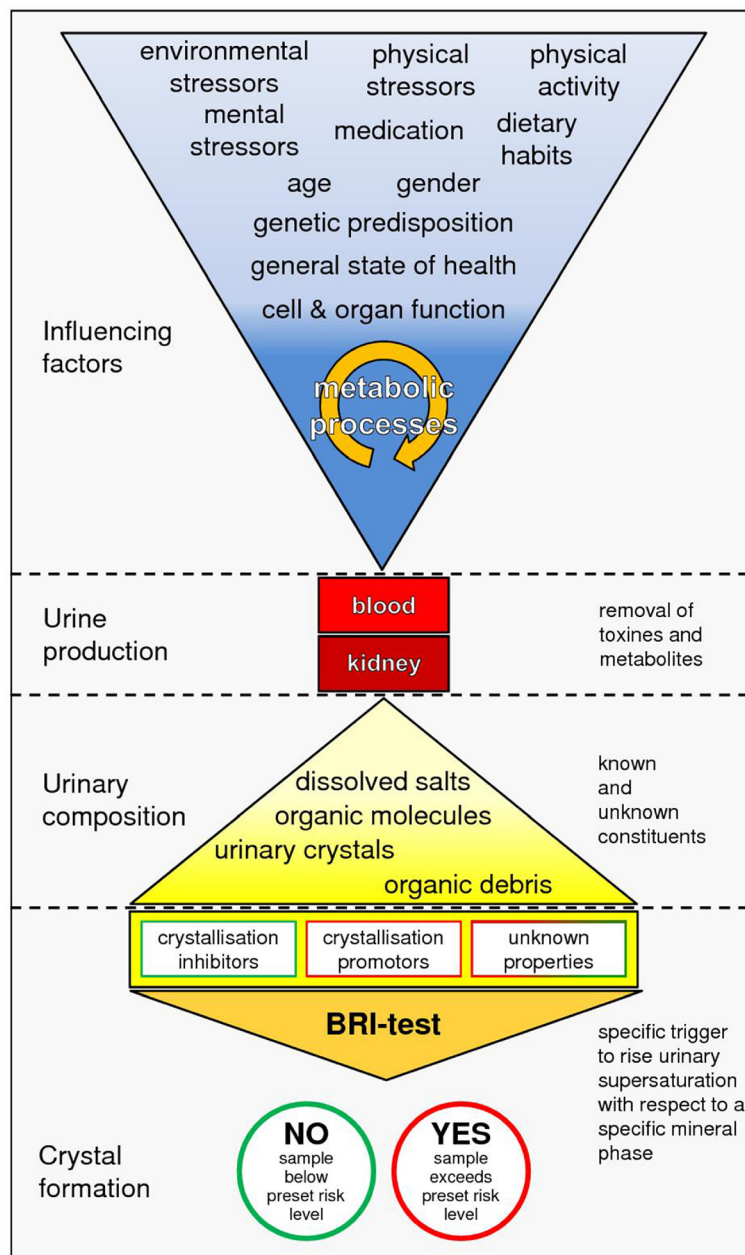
environmental stressors

physical stressors

physical activity

mental stressors

medication

dietary habits

age

gender

genetic predisposition

general state of health

cell & organ function

Influencing factors

metabolic processes

Urine production

blood

kidney

removal of toxines and metabolites

Urinary composition

dissolved salts

organic molecules

urinary crystals

organic debris

known and unknown constituents

crystallisation inhibitors

crystallisation promotors

unknown properties

BRI-test

specific trigger to rise urinary supersaturation with respect to a specific mineral phase

Crystal formation

NO
sample below preset risk level

YES
sample exceeds preset risk level